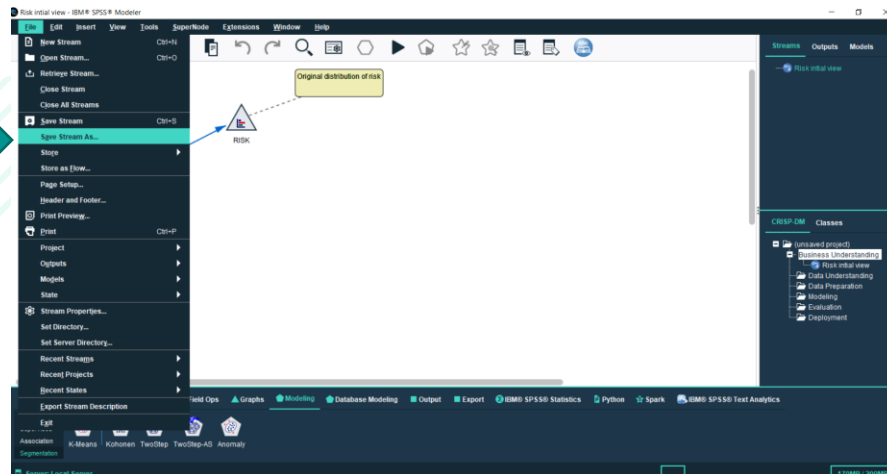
Risk intial view - IBM® SPSS® Modeler

File Edit Insert View Tools SuperNode Extensions Window Help

New Stream... Ctrl+N
Open Stream... Ctrl+O
Retrieve Stream...
Close Stream
Close All Streams
Save Stream Ctrl+S
Save Stream As...
Store
Store as Flow...
Page Setup...
Header and Footer...
Print Preview...
Print Ctrl+P
Project
Outputs
Models
State
Stream Properties...
Set Directory...
Set Server Directory...
Recent Streams
Recent Projects
Recent States
Export Stream Description
Exit

Original distribution of risk

RISK

Streams Outputs Models

Risk intial view

CRISP-DM Classes

(unsaved project)
Business Understanding
Risk intial view
Data Understanding
Data Preparation
Modeling
Evaluation
Deployment

Field Ops Graphs Modeling Database Modeling Output Export IBM® SPSS® Statistics Python Spark IBM® SPSS® Text Analytics

Association
Segmentation
K-Means Kohonen TwoStep TwoStep-AS Anomaly

Server: Local Server